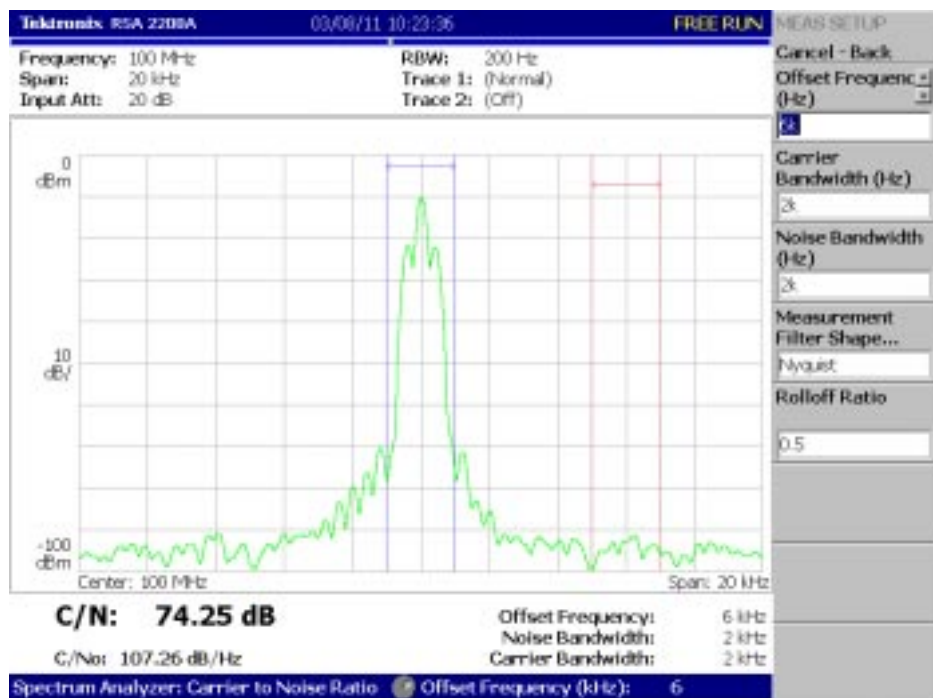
Tektronix RSA 2200A 03/08/11 10:23:36 FREE RUN

MEAS SETUP

Cancel - Back

Offset Frequenc (Hz)

6k

Carrier Bandwidth (Hz)

2k

Noise Bandwidth (Hz)

2k

Measurement Filter Shape...

Nyquist

Rolloff Ratio

0.5

Frequency: 100 MHz
Span: 20 kHz
Input Att: 20 dB

RBW: 200 Hz
Trace 1: (Normal)
Trace 2: (Off)

0 dBm

10 dB/

-100 dBm

Center: 100 MHz

Span: 20 kHz

C/N: 74.25 dB

C/No: 107.26 dB/Hz

Offset Frequency: 6 kHz
Noise Bandwidth: 2 kHz
Carrier Bandwidth: 2 kHz

Spectrum Analyzer: Carrier to Noise Ratio Offset Frequency (kHz): 6